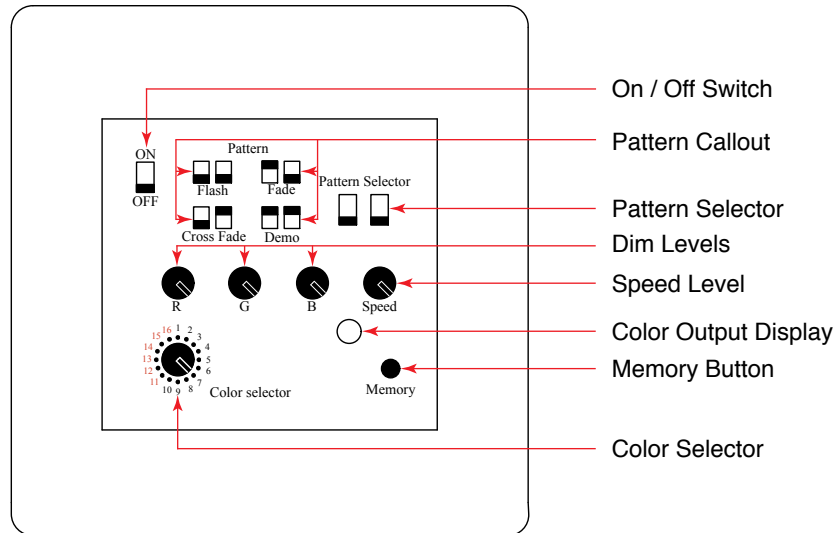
ON
OFF
Pattern
Flash
Fade
Pattern Selector
Cross Fade
Demo
R
G
B
Speed
16 1 2 3 4 5 6 7 8 9 10 11 12 13 14 15
Color selector
Memory

On / Off Switch
Pattern Callout
Pattern Selector
Dim Levels
Speed Level
Color Output Display
Memory Button
Color Selector